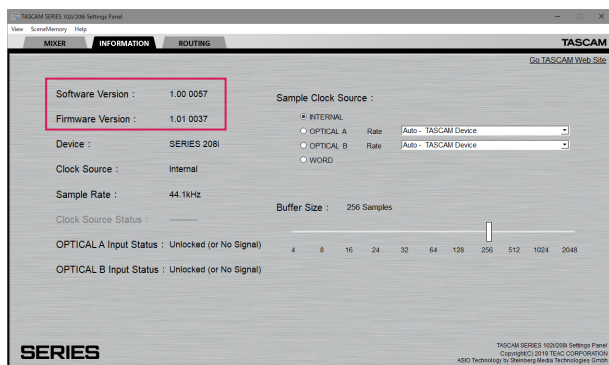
TASCAM SERIES 102i/208i Settings Panel
View SceneMemory Help
MIXER INFORMATION ROUTING
TASCAM
Go TASCAM Web Site

Software Version : 1.00 0057
Firmware Version : 1.01 0037
Device : SERIES 208i
Clock Source : Internal
Sample Rate : 44.1kHz
Clock Source Status : ---------
OPTICAL A Input Status : Unlocked (or No Signal)
OPTICAL B Input Status : Unlocked (or No Signal)

Sample Clock Source :
INTERNAL
OPTICAL A Rate Auto - TASCAM Device
OPTICAL B Rate Auto - TASCAM Device
WORD

Buffer Size : 256 Samples
4 8 16 24 32 64 128 256 512 1024 2048

SERIES
TASCAM SERIES 102i/208i Settings Panel
Copyright(C) 2019 TEAC CORPORATION
ASIO Technology by Steinberg Media Technologies GmbH